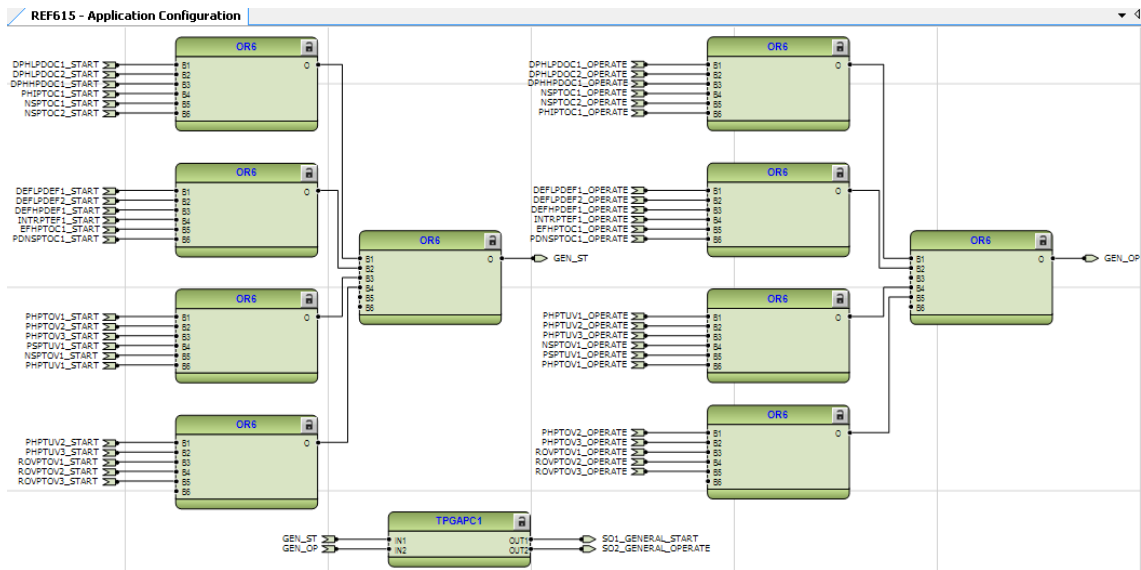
REF615 - Application Configuration

OR6
DPHLPDOC1_START B1 O
DPHLPDOC2_START B2
DPHHPDOC1_START B3
PHIPTOC1_START B4
NSPTOC1_START B5
NSPTOC2_START B6

OR6
DEFLPDEF1_START B1 O
DEFLPDEF2_START B2
DEFHPDEF1_START B3
INTRPTEF1_START B4
EFHPTOC1_START B5
PDNSPTOC1_START B6

OR6
PHPTOV1_START B1 O
PHPTOV2_START B2
PHPTOV3_START B3
PSPTUV1_START B4
NSPTOV1_START B5
PHPTUV1_START B6

OR6
PHPTUV2_START B1 O
PHPTUV3_START B2
ROVPTOV1_START B3
ROVPTOV2_START B4
ROVPTOV3_START B5
B6

OR6
B1 O
B2
B3
B4
B5
B6
GEN_ST

OR6
DPHLPDOC1_OPERATE B1 O
DPHLPDOC2_OPERATE B2
DPHHPDOC1_OPERATE B3
NSPTOC1_OPERATE B4
NSPTOC2_OPERATE B5
PHIPTOC1_OPERATE B6

OR6
DEFLPDEF1_OPERATE B1 O
DEFLPDEF2_OPERATE B2
DEFHPDEF1_OPERATE B3
INTRPTEF1_OPERATE B4
EFHPTOC1_OPERATE B5
PDNSPTOC1_OPERATE B6

OR6
PHPTUV1_OPERATE B1 O
PHPTUV2_OPERATE B2
PHPTUV3_OPERATE B3
NSPTOV1_OPERATE B4
PSPTUV1_OPERATE B5
PHPTUV1_OPERATE B6

OR6
PHPTOV2_OPERATE B1 O
PHPTOV3_OPERATE B2
ROVPTOV1_OPERATE B3
ROVPTOV2_OPERATE B4
ROVPTOV3_OPERATE B5
B6

OR6
B1 O
B2
B3
B4
B5
B6
GEN_OP

TPGAPC1
GEN_ST IN1 OUT1 SO1_GENERAL_START
GEN_OP IN2 OUT2 SO2_GENERAL_OPERATE